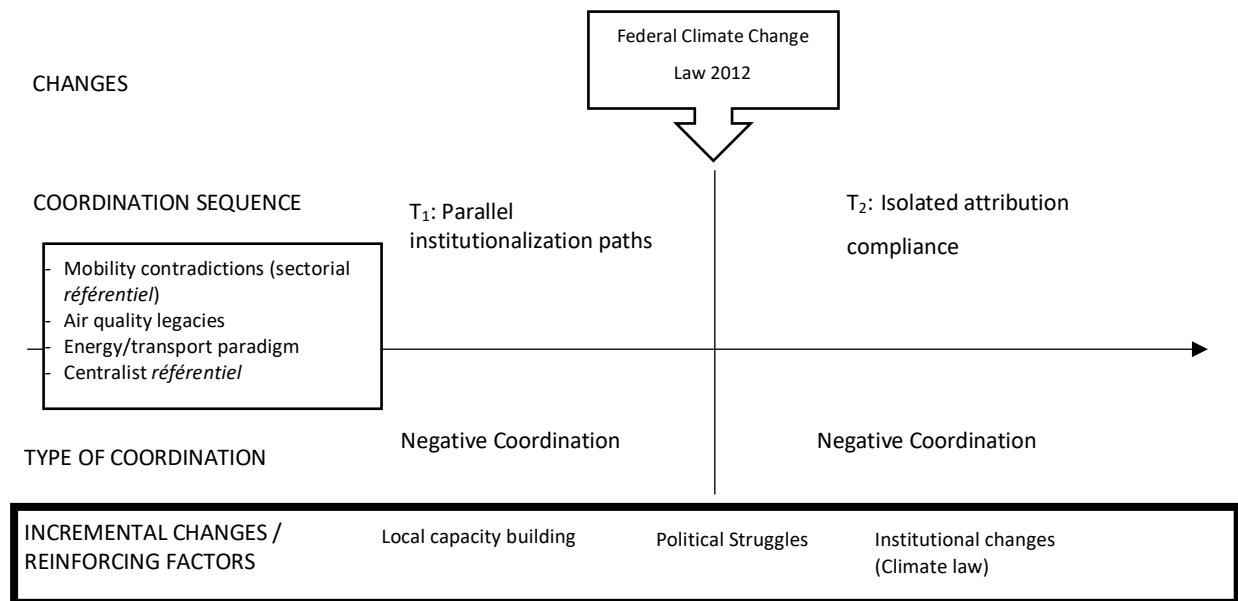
Federal Climate Change Law 2012

CHANGES

COORDINATION SEQUENCE

$T_1$: Parallel institutionalization paths

$T_2$: Isolated attribution compliance

- Mobility contradictions (sectorial *référentiel*)
- Air quality legacies
- Energy/transport paradigm
- Centralist *référentiel*

TYPE OF COORDINATION

Negative Coordination

Negative Coordination

INCREMENTAL CHANGES / REINFORCING FACTORS

Local capacity building

Political Struggles

Institutional changes (Climate law)